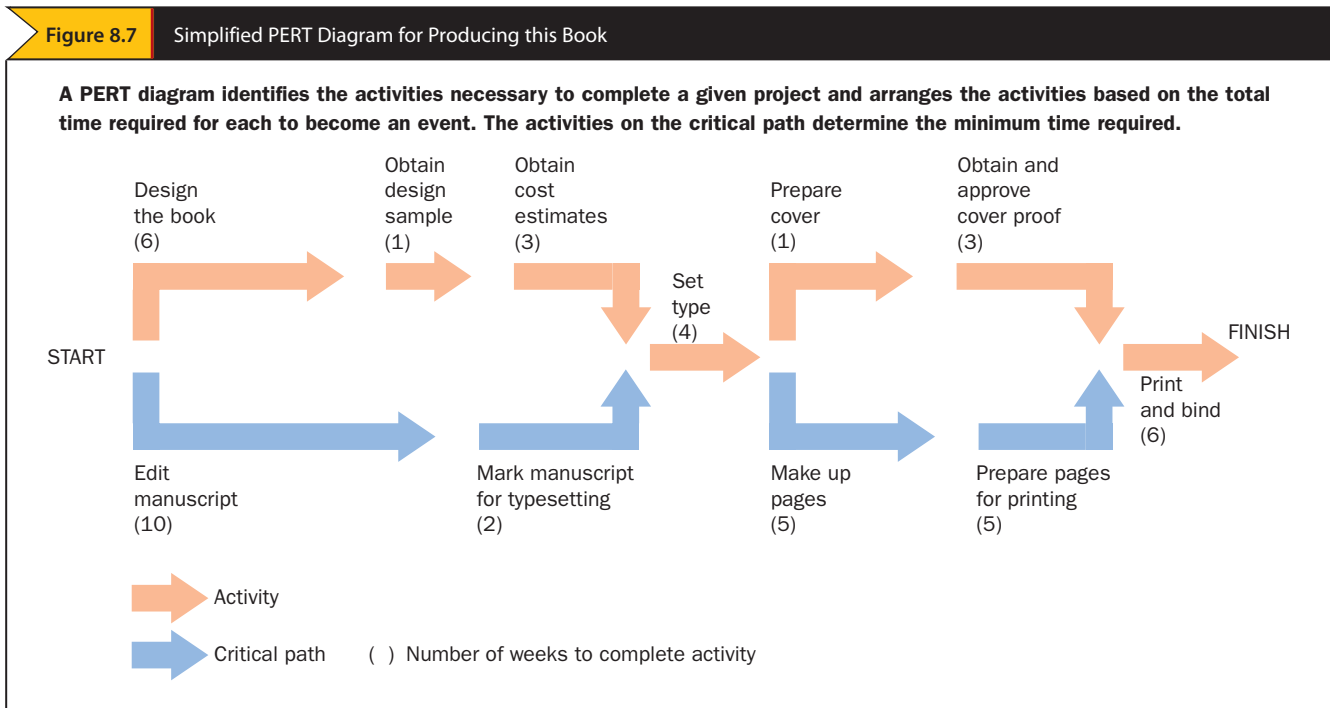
Figure 8.7 Simplified PERT Diagram for Producing this Book

A PERT diagram identifies the activities necessary to complete a given project and arranges the activities based on the total time required for each to become an event. The activities on the critical path determine the minimum time required.

Design the book (6)

Obtain design sample (1)

Obtain cost estimates (3)

Set type (4)

Prepare cover (1)

Obtain and approve cover proof (3)

START

FINISH

Print and bind (6)

Edit manuscript (10)

Mark manuscript for typesetting (2)

Make up pages (5)

Prepare pages for printing (5)

Activity

Critical path

( ) Number of weeks to complete activity